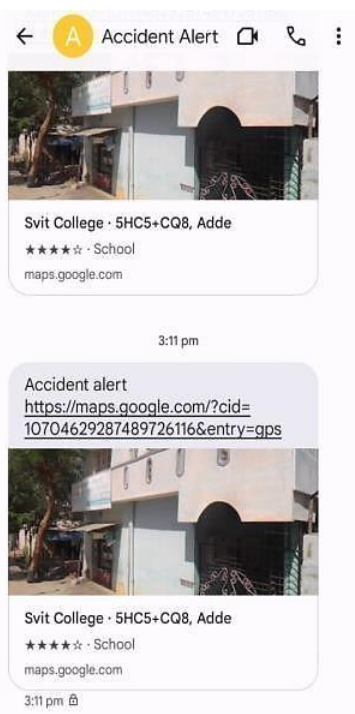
A Accident Alert

Svit College · 5HC5+CQ8, Adde
★★★★☆ · School
maps.google.com

3:11 pm

Accident alert
https://maps.google.com/?cid=10704629287489726116&entry=gps

Svit College · 5HC5+CQ8, Adde
★★★★☆ · School
maps.google.com

3:11 pm